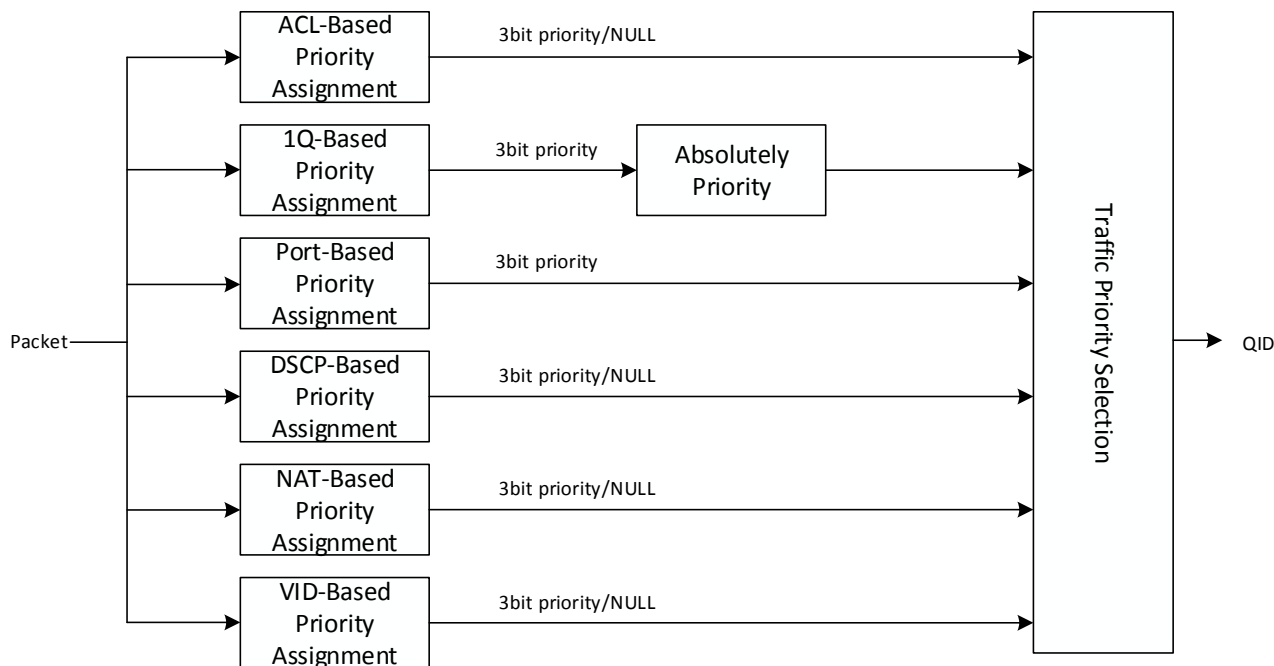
Packet

ACL-Based Priority Assignment

3bit priority/NULL

1Q-Based Priority Assignment

3bit priority

Absolutely Priority

Port-Based Priority Assignment

3bit priority

DSCP-Based Priority Assignment

3bit priority/NULL

NAT-Based Priority Assignment

3bit priority/NULL

VID-Based Priority Assignment

3bit priority/NULL

Traffic Priority Selection

QID